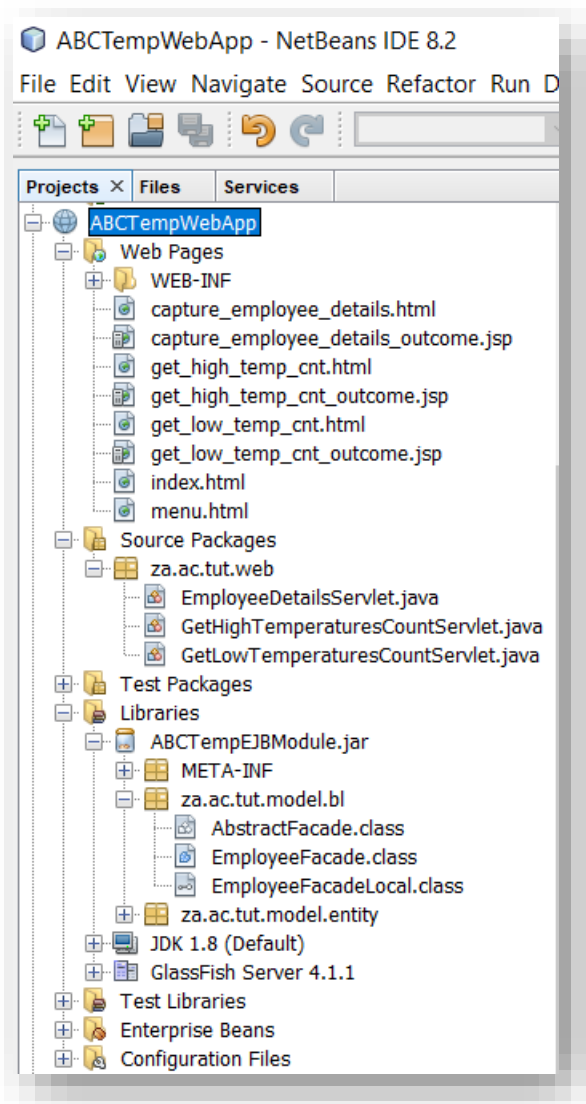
ABCTempWebApp - NetBeans IDE 8.2

File Edit View Navigate Source Refactor Run D

Projects × Files Services

ABCTempWebApp
Web Pages
WEB-INF
capture_employee_details.html
capture_employee_details_outcome.jsp
get_high_temp_cnt.html
get_high_temp_cnt_outcome.jsp
get_low_temp_cnt.html
get_low_temp_cnt_outcome.jsp
index.html
menu.html
Source Packages
za.ac.tut.web
EmployeeDetailsServlet.java
GetHighTemperaturesCountServlet.java
GetLowTemperaturesCountServlet.java
Test Packages
Libraries
ABCTempEJBModule.jar
META-INF
za.ac.tut.model.bl
AbstractFacade.class
EmployeeFacade.class
EmployeeFacadeLocal.class
za.ac.tut.model.entity
JDK 1.8 (Default)
GlassFish Server 4.1.1
Test Libraries
Enterprise Beans
Configuration Files